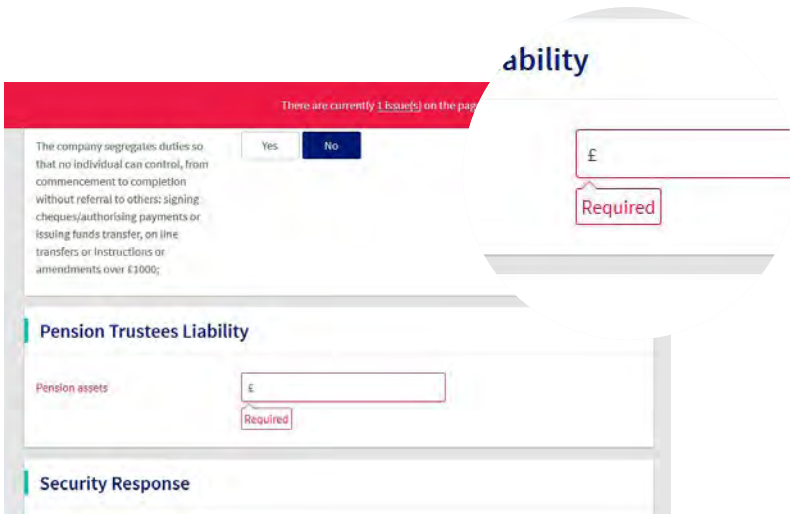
There are currently 1 issue(s) on the pag

iability

£

Required

The company segregates duties so that no individual can control, from commencement to completion without referral to others: signing cheques/authorising payments or issuing funds transfer, on line transfers or instructions or amendments over £1000;

Yes

No

Pension Trustees Liability

Pension assets

£

Required

Security Response